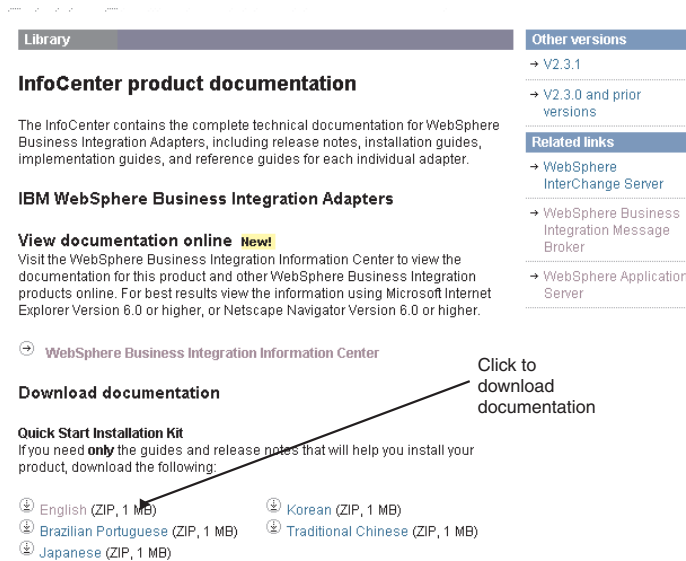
Library

InfoCenter product documentation

The InfoCenter contains the complete technical documentation for WebSphere Business Integration Adapters, including release notes, installation guides, implementation guides, and reference guides for each individual adapter.

IBM WebSphere Business Integration Adapters

View documentation online New!
Visit the WebSphere Business Integration Information Center to view the documentation for this product and other WebSphere Business Integration products online. For best results view the information using Microsoft Internet Explorer Version 6.0 or higher, or Netscape Navigator Version 6.0 or higher.

WebSphere Business Integration Information Center

Download documentation

Quick Start Installation Kit
If you need **only** the guides and release notes that will help you install your product, download the following:

English (ZIP, 1 MB)
Brazilian Portuguese (ZIP, 1 MB)
Japanese (ZIP, 1 MB)
Korean (ZIP, 1 MB)
Traditional Chinese (ZIP, 1 MB)

Click to download documentation

Other versions
→ V2.3.1
→ V2.3.0 and prior versions

Related links
→ WebSphere InterChange Server
→ WebSphere Business Integration Message Broker
→ WebSphere Application Server